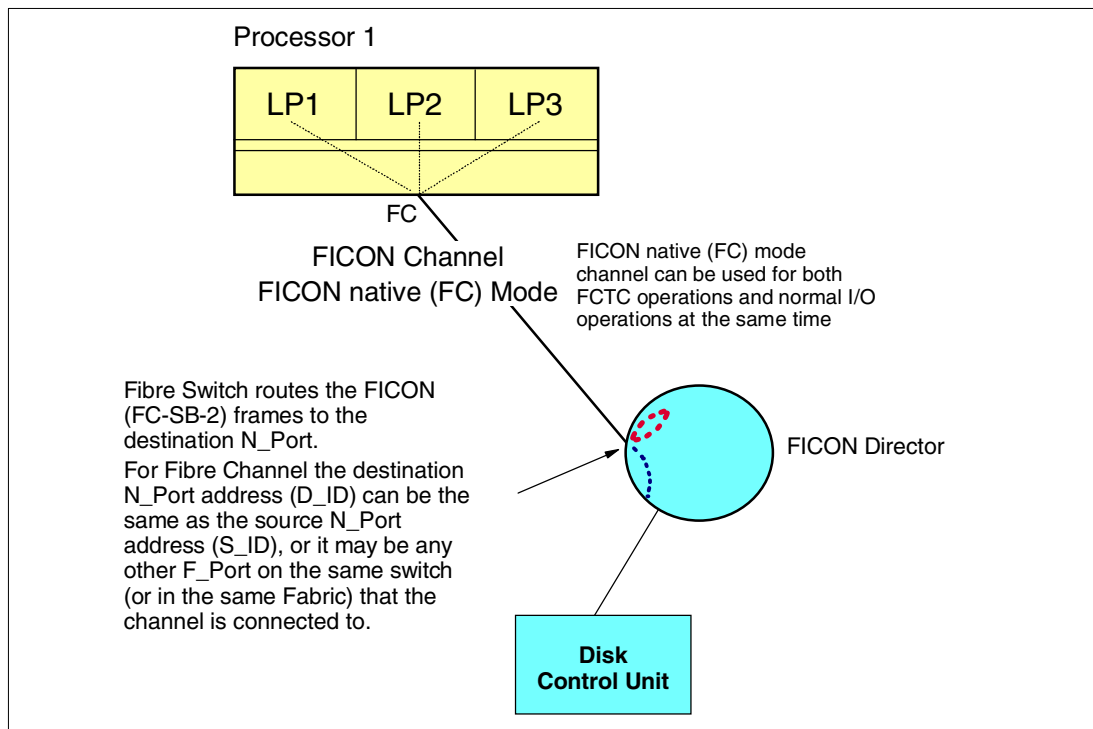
Processor 1

LP1
LP2
LP3

FC

FICON Channel
FICON native (FC) Mode

FICON native (FC) mode channel can be used for both FCTC operations and normal I/O operations at the same time

Fibre Switch routes the FICON (FC-SB-2) frames to the destination N_Port.

For Fibre Channel the destination N_Port address (D_ID) can be the same as the source N_Port address (S_ID), or it may be any other F_Port on the same switch (or in the same Fabric) that the channel is connected to.

FICON Director

Disk Control Unit